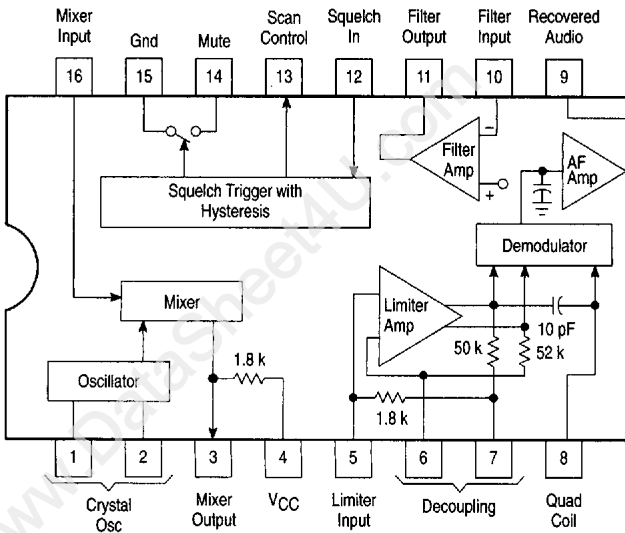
Mixer Input
Gnd
Mute
Scan Control
Squelch In
Filter Output
Filter Input
Recovered Audio

16
15
14
13
12
11
10
9

Filter Amp
AF Amp
Squelch Trigger with Hysteresis
Demodulator
Mixer
Limiter Amp
10 pF
50 k
52 k
1.8 k
Oscillator
1.8 k

1
2
3
4
5
6
7
8

Crystal Osc
Mixer Output
$V_{CC}$
Limiter Input
Decoupling
Quad Coil

www.DataSheet4U.com